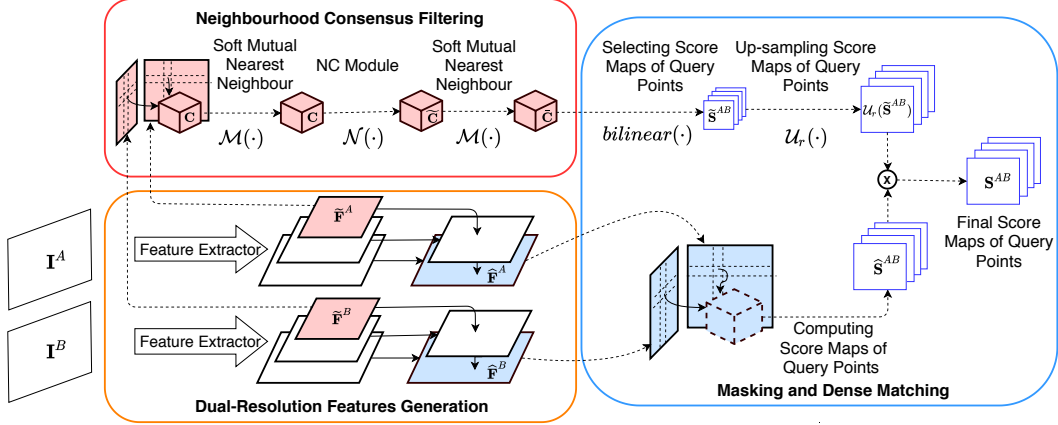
Neighbourhood Consensus Filtering

Soft Mutual Nearest Neighbour

NC Module

Soft Mutual Nearest Neighbour

$\mathbf{C}$

$\mathbf{C}$

$\bar{\mathbf{C}}$

$\tilde{\mathbf{C}}$

$\mathcal{M}(\cdot)$

$\mathcal{N}(\cdot)$

$\mathcal{M}(\cdot)$

Selecting Score Maps of Query Points

Up-sampling Score Maps of Query Points

$\widetilde{\mathbf{S}}^{AB}$

$\mathcal{U}_r(\widetilde{\mathbf{S}}^{AB})$

$bilinear(\cdot)$

$\mathcal{U}_r(\cdot)$

x

$\mathbf{S}^{AB}$

Final Score Maps of Query Points

$\widehat{\mathbf{S}}^{AB}$

$\mathbf{I}^A$

$\mathbf{I}^B$

Feature Extractor

$\widetilde{\mathbf{F}}^A$

$\widehat{\mathbf{F}}^A$

Feature Extractor

$\widetilde{\mathbf{F}}^B$

$\widehat{\mathbf{F}}^B$

Computing Score Maps of Query Points

Dual-Resolution Features Generation

Masking and Dense Matching